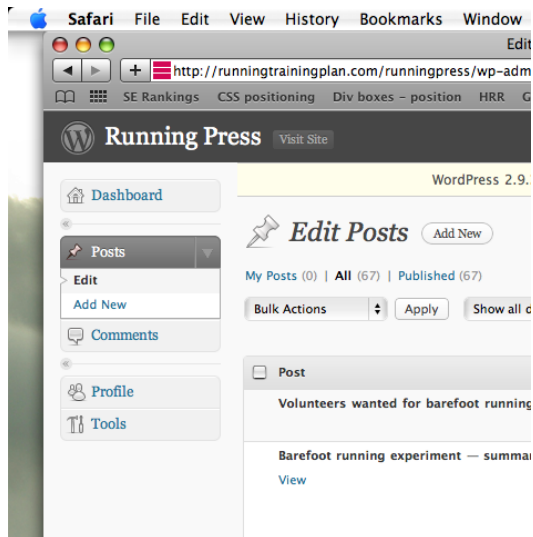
Safari File Edit View History Bookmarks Window

Edit

http://runningtrainingplan.com/runningpress/wp-adm

SE Rankings CSS positioning Div boxes - position HRR G

Running Press Visit Site

WordPress 2.9.

Dashboard

Posts

Edit

Add New

Comments

Profile

Tools

Edit Posts Add New

My Posts (0) | All (67) | Published (67)

Bulk Actions Apply Show all d

Post

Volunteers wanted for barefoot running

Barefoot running experiment — summa

View